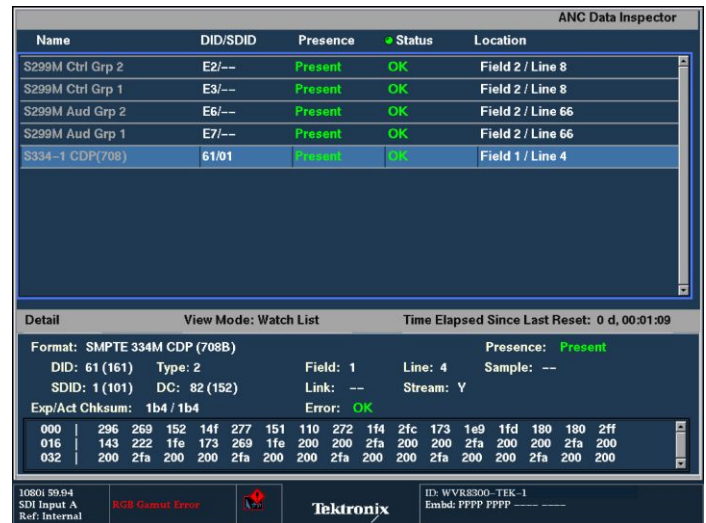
ANC Data Inspector

| Name | DID/SDID | Presence | Status | Location |
|---|---|---|---|---|
| S299M Ctrl Grp 2 | E2/-- | Present | OK | Field 2 / Line 8 |
| S299M Ctrl Grp 1 | E3/-- | Present | OK | Field 2 / Line 8 |
| S299M Aud Grp 2 | E6/-- | Present | OK | Field 2 / Line 66 |
| S299M Aud Grp 1 | E7/-- | Present | OK | Field 2 / Line 66 |
| S334-1 CDP(708) | 61/01 | Present | OK | Field 1 / Line 4 |

Detail View Mode: Watch List Time Elapsed Since Last Reset: 0 d, 00:01:09

Format: SMPTE 334M CDP (708B) Presence: Present

DID: 61 (161) Type: 2 Field: 1 Line: 4 Sample: --

SDID: 1 (101) DC: 82 (152) Link: -- Stream: Y

Exp/Act Chksum: 1b4 / 1b4 Error: OK

| | | | | | | | | | | | | | | | | |
|---|---|---|---|---|---|---|---|---|---|---|---|---|---|---|---|---|
| 000 | 296 | 269 | 152 | 14f | 277 | 151 | 110 | 272 | 1f4 | 2fc | 173 | 1e9 | 1fd | 180 | 180 | 2ff |
| 016 | 143 | 222 | 1fe | 173 | 269 | 1fe | 200 | 200 | 2fa | 200 | 200 | 2fa | 200 | 200 | 2fa | 200 |
| 032 | 200 | 2fa | 200 | 200 | 2fa | 200 | 200 | 2fa | 200 | 200 | 2fa | 200 | 200 | 2fa | 200 | 200 |

1080i 59.94
SDI Input A
Ref: Internal

RGB Gamut Error

Tektronix

ID: WVR8300-TEK-1
Embd: PPPP PPPP ---- ----